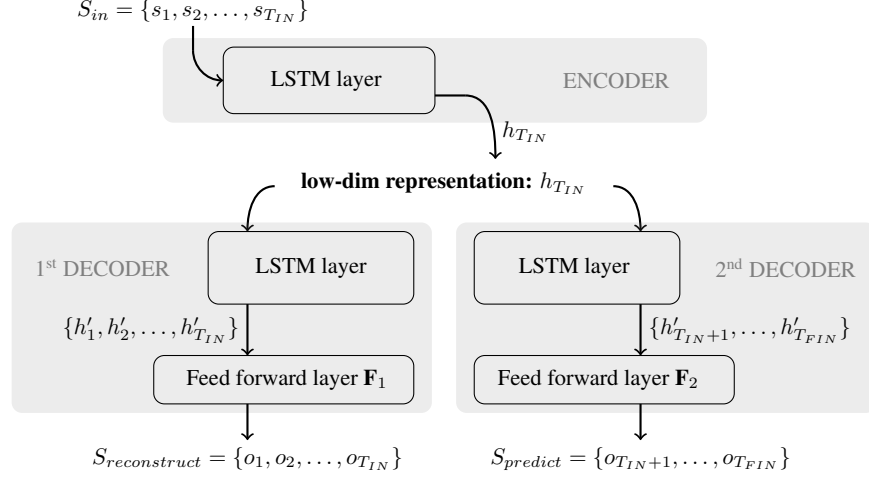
$S_{in} = \{s_1, s_2, \ldots, s_{T_{IN}}\}$

LSTM layer

ENCODER

$h_{T_{IN}}$

**low-dim representation:** $h_{T_{IN}}$

1st DECODER

LSTM layer

$\{h'_1, h'_2, \ldots, h'_{T_{IN}}\}$

Feed forward layer $\mathbf{F}_1$

$S_{reconstruct} = \{o_1, o_2, \ldots, o_{T_{IN}}\}$

LSTM layer

2nd DECODER

$\{h'_{T_{IN}+1}, \ldots, h'_{T_{FIN}}\}$

Feed forward layer $\mathbf{F}_2$

$S_{predict} = \{o_{T_{IN}+1}, \ldots, o_{T_{FIN}}\}$